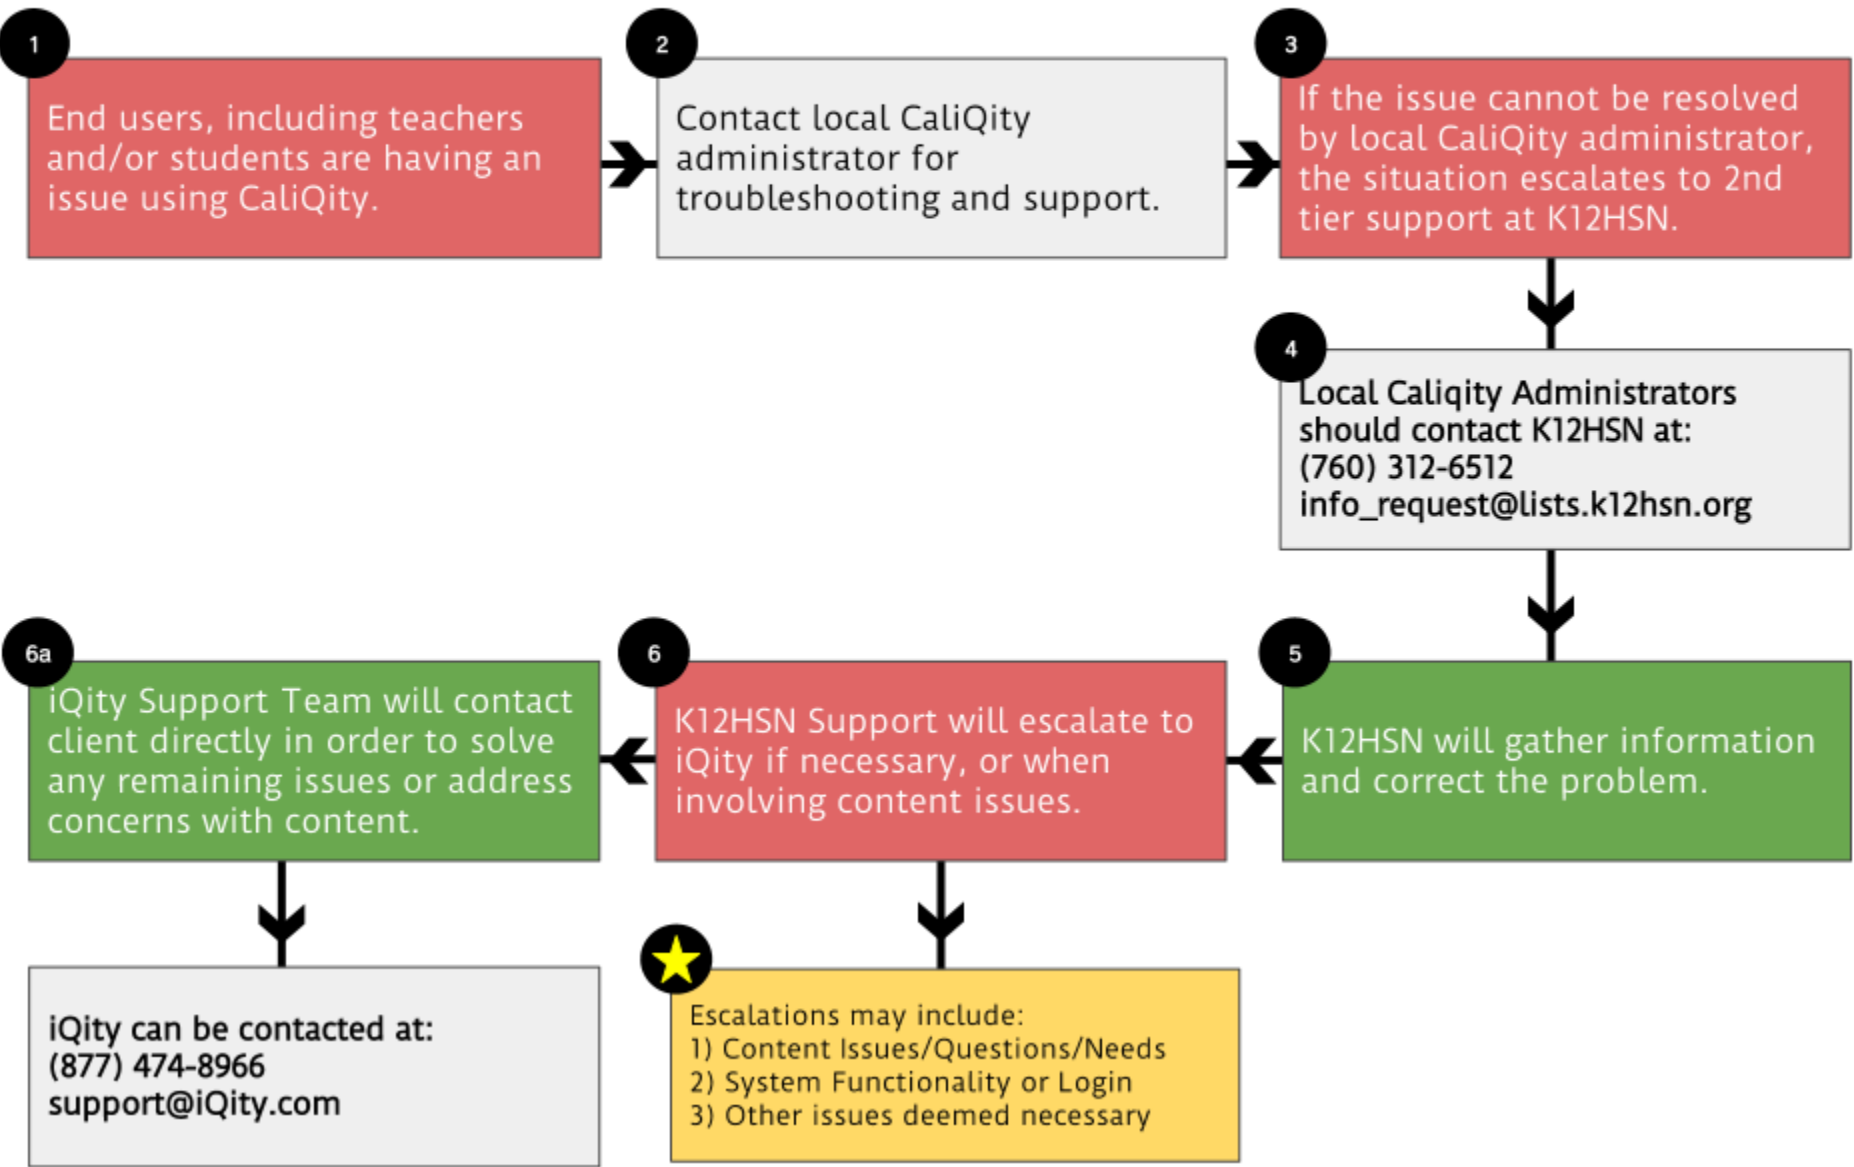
1

End users, including teachers and/or students are having an issue using CaliQity.

2

Contact local CaliQity administrator for troubleshooting and support.

3

If the issue cannot be resolved by local CaliQity administrator, the situation escalates to 2nd tier support at K12HSN.

4

Local Caliqity Administrators should contact K12HSN at:
(760) 312-6512
info_request@lists.k12hsn.org

5

K12HSN will gather information and correct the problem.

6

K12HSN Support will escalate to iQity if necessary, or when involving content issues.

6a

iQity Support Team will contact client directly in order to solve any remaining issues or address concerns with content.

iQity can be contacted at:
(877) 474-8966
support@iQity.com

Escalations may include:
1) Content Issues/Questions/Needs
2) System Functionality or Login
3) Other issues deemed necessary